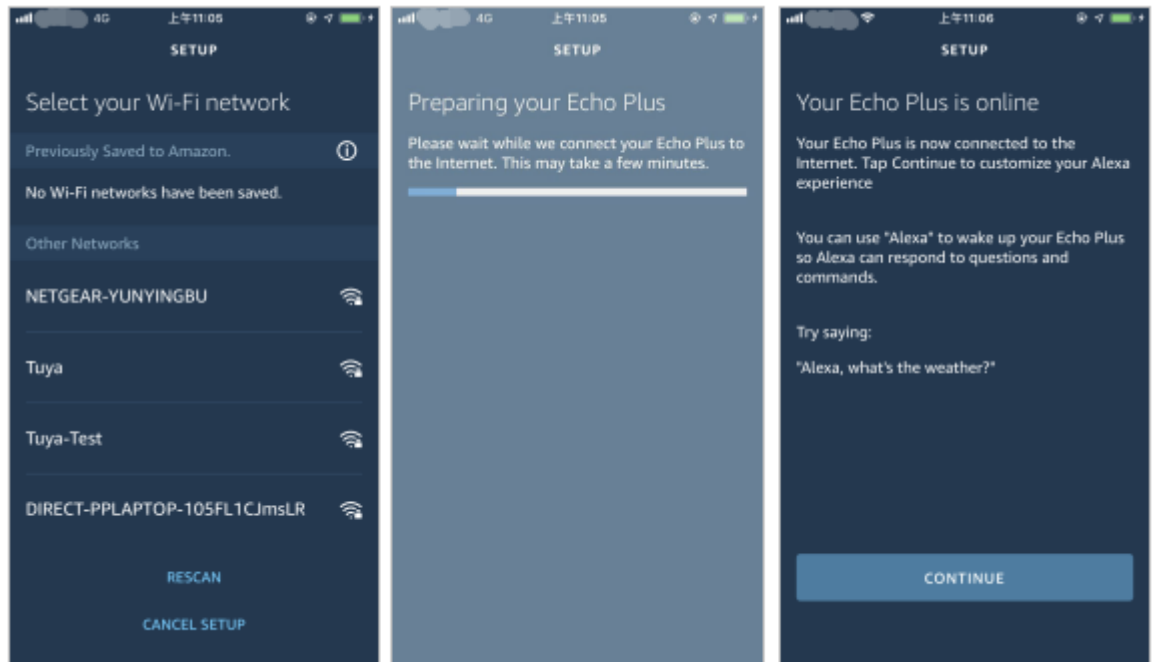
4G 上午11:05

SETUP

Select your Wi-Fi network

Previously Saved to Amazon.

No Wi-Fi networks have been saved.

Other Networks

NETGEAR-YUNYINGBU

Tuya

Tuya-Test

DIRECT-PPLAPTOP-105FL1CJmsLR

RESCAN

CANCEL SETUP

4G 上午11:05

SETUP

Preparing your Echo Plus

Please wait while we connect your Echo Plus to the Internet. This may take a few minutes.

上午11:06

SETUP

Your Echo Plus is online

Your Echo Plus is now connected to the Internet. Tap Continue to customize your Alexa experience

You can use "Alexa" to wake up your Echo Plus so Alexa can respond to questions and commands.

Try saying:

"Alexa, what's the weather?"

CONTINUE